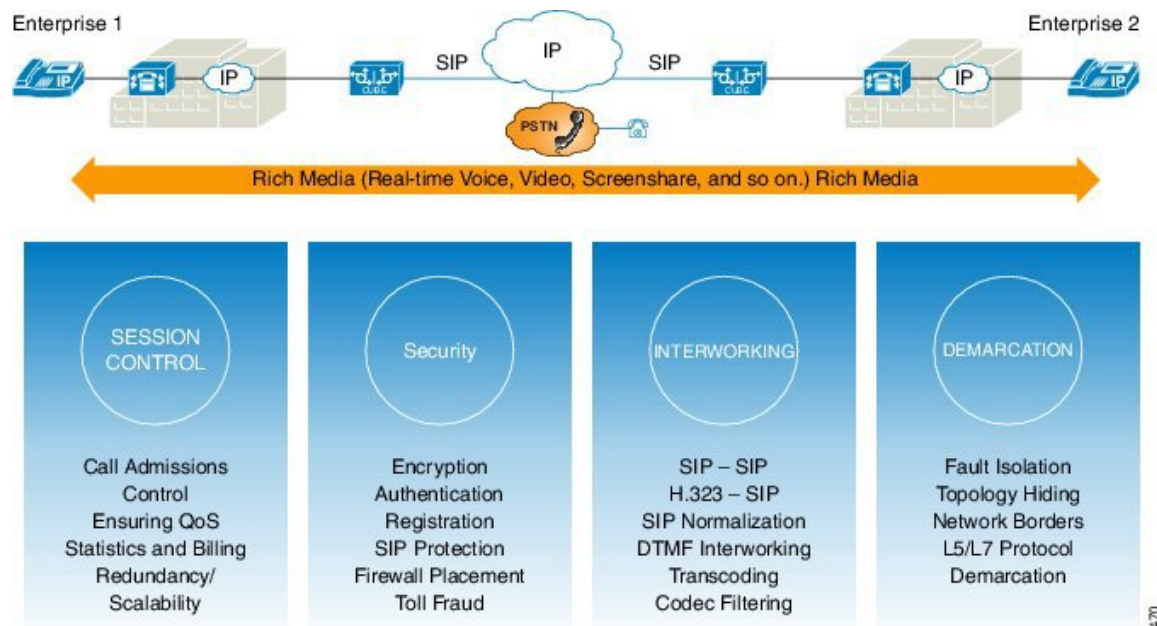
Enterprise 1

Enterprise 2

IP

IP

CUBE

SIP

IP

SIP

CUBE

IP

IP

PSTN

Rich Media (Real-time Voice, Video, Screenshare, and so on.) Rich Media

SESSION CONTROL

Call Admissions Control
Ensuring QoS
Statistics and Billing
Redundancy/ Scalability

Security

Encryption
Authentication
Registration
SIP Protection
Firewall Placement
Toll Fraud

INTERWORKING

SIP – SIP
H.323 – SIP
SIP Normalization
DTMF Interworking
Transcoding
Codec Filtering

DEMARCATION

Fault Isolation
Topology Hiding
Network Borders
L5/L7 Protocol
Demarcation

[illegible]